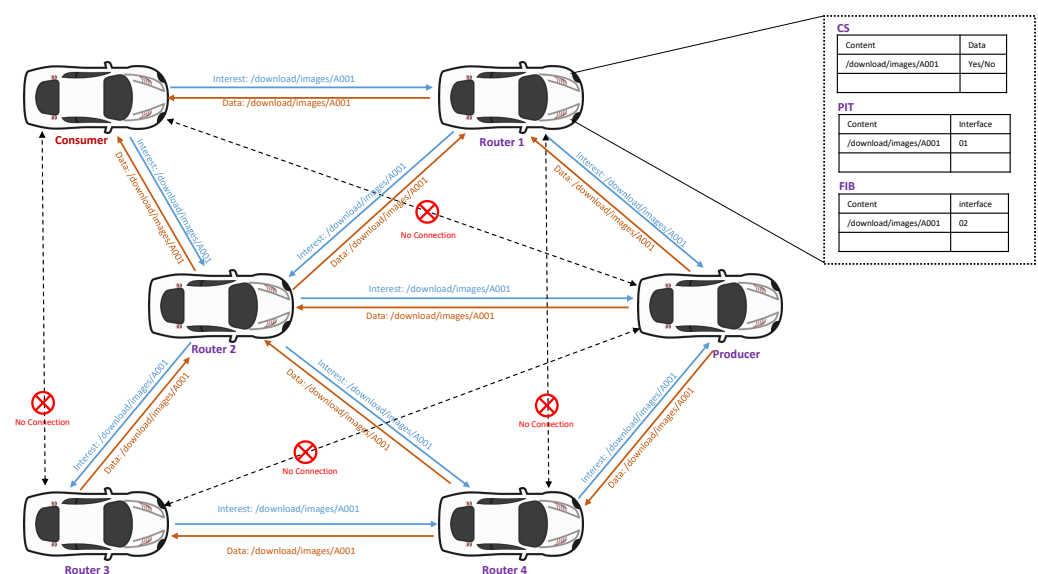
CS

| Content | Data |
|---|---|
| /download/images/A001 | Yes/No |
| | |

PIT

| Content | Interface |
|---|---|
| /download/images/A001 | 01 |
| | |

FIB

| Content | interface |
|---|---|
| /download/images/A001 | 02 |
| | |

Interest: /download/images/A001
Data: /download/images/A001
Consumer
Router 1
Interest: /download/images/A001
Data: /download/images/A001
Interest: /download/images/A001
Data: /download/images/A001
No Connection
Interest: /download/images/A001
Data: /download/images/A001
Interest: /download/images/A001
Data: /download/images/A001
Router 2
Producer
Interest: /download/images/A001
Data: /download/images/A001
No Connection
Interest: /download/images/A001
Data: /download/images/A001
No Connection
No Connection
Interest: /download/images/A001
Data: /download/images/A001
Interest: /download/images/A001
Data: /download/images/A001
Router 3
Router 4